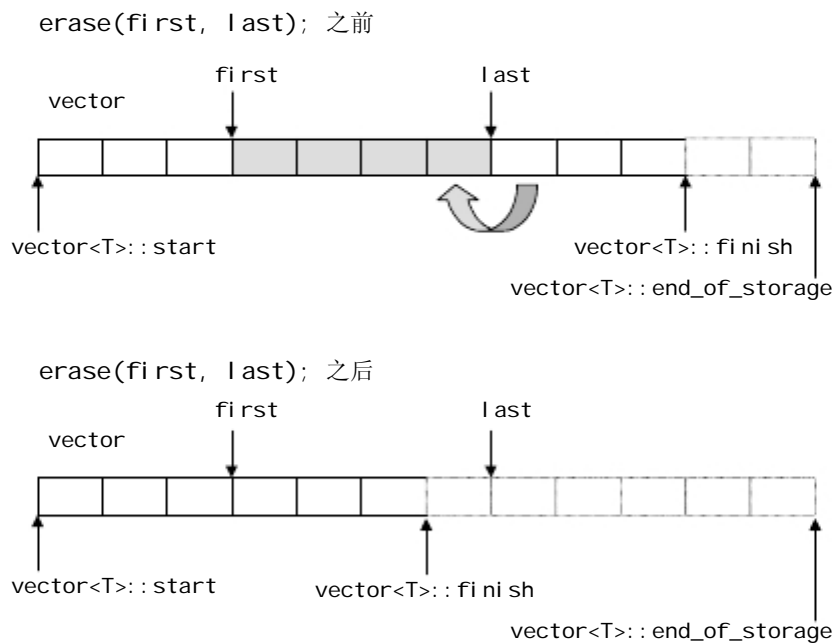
erase(first, last); 之前

first

last

vector

vector<T>::start

vector<T>::finish

vector<T>::end_of_storage

erase(first, last); 之后

first

last

vector

vector<T>::start

vector<T>::finish

vector<T>::end_of_storage